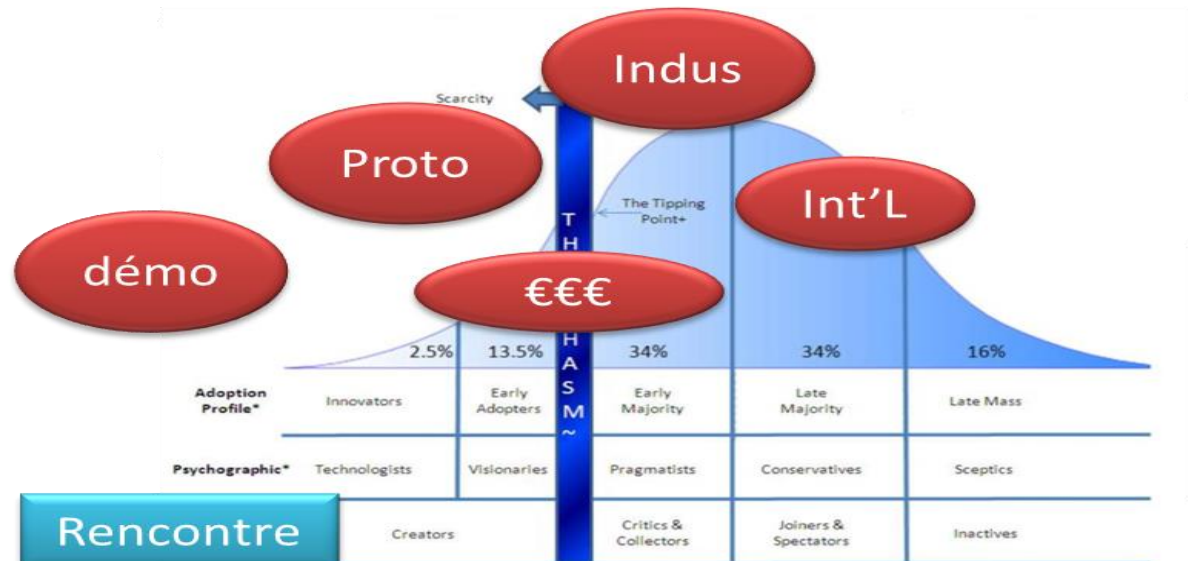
Indus

Scarcity

Proto

The Tipping Point+

Int'L

démo

€€€

T
H
H
A
S
M
~

| | 2.5% | 13.5% | 34% | 34% | 16% |
|---|---|---|---|---|---|
| Adoption Profile* | Innovators | Early Adopters | Early Majority | Late Majority | Late Mass |
| Psychographic* | Technologists | Visionaries | Pragmatists | Conservatives | Sceptics |
| | Creators | | Critics & Collectors | Joiners & Spectators | Inactives |

Rencontre